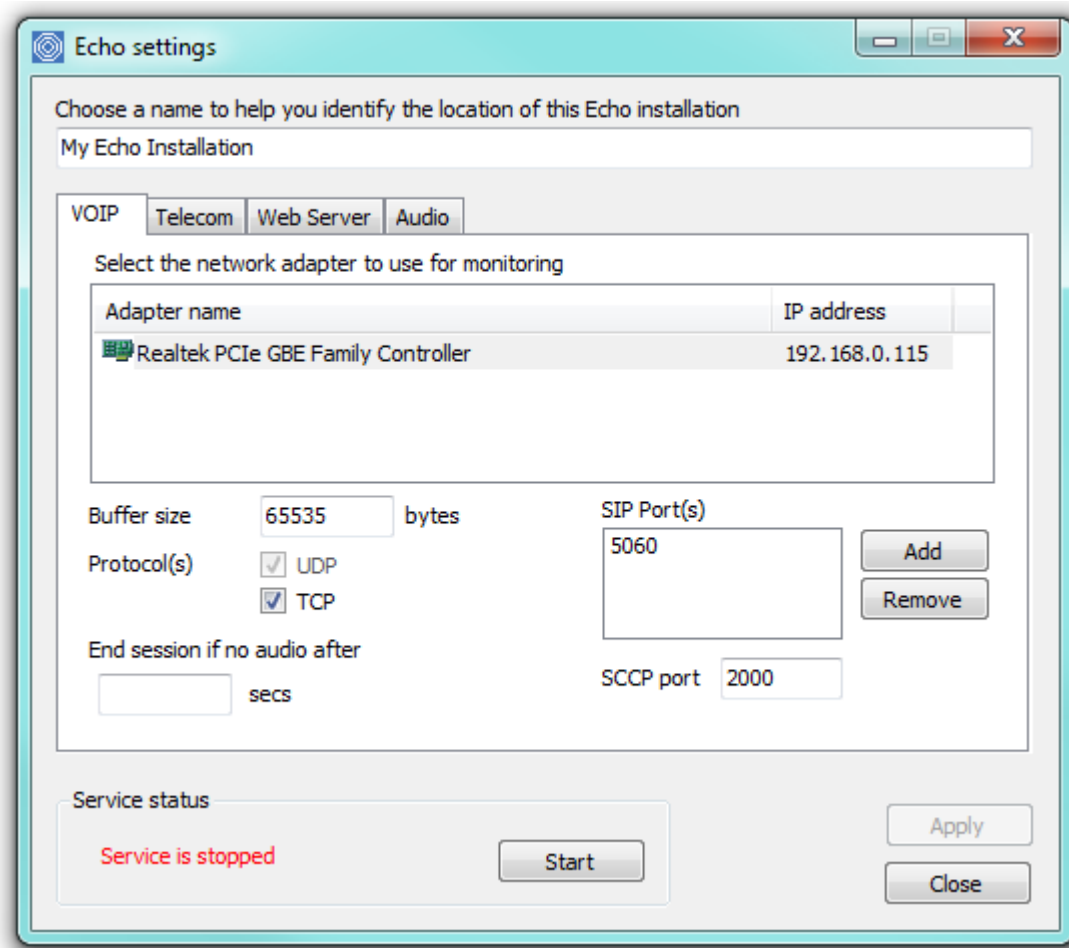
Echo settings

Choose a name to help you identify the location of this Echo installation

My Echo Installation

VOIP | Telecom | Web Server | Audio

Select the network adapter to use for monitoring

| Adapter name | IP address |
|---|---|
| Realtek PCIe GBE Family Controller | 192.168.0.115 |

Buffer size 65535 bytes

Protocol(s) UDP TCP

End session if no audio after

secs

SIP Port(s)

5060

Add

Remove

SCCP port 2000

Service status

Service is stopped

Start

Apply

Close